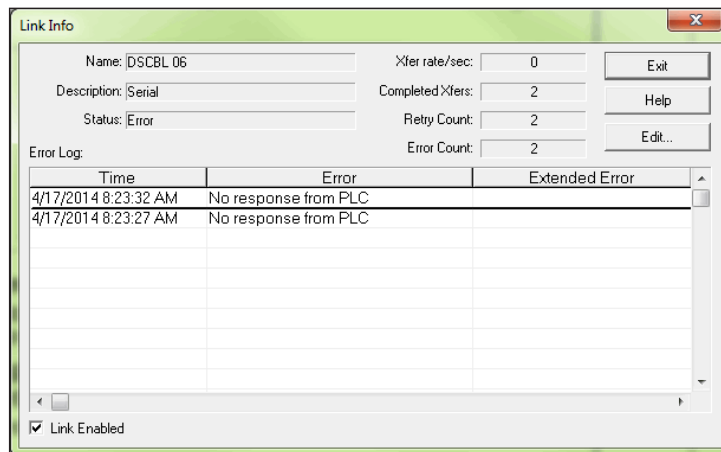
Link Info

Name: DSCBL 06

Description: Serial

Status: Error

Xfer rate/sec: 0

Completed Xfers: 2

Retry Count: 2

Error Count: 2

Exit

Help

Edit...

Error Log:

| Time | Error | Extended Error |
|---|---|---|
| 4/17/2014 8:23:32 AM | No response from PLC | |
| 4/17/2014 8:23:27 AM | No response from PLC | |

Link Enabled